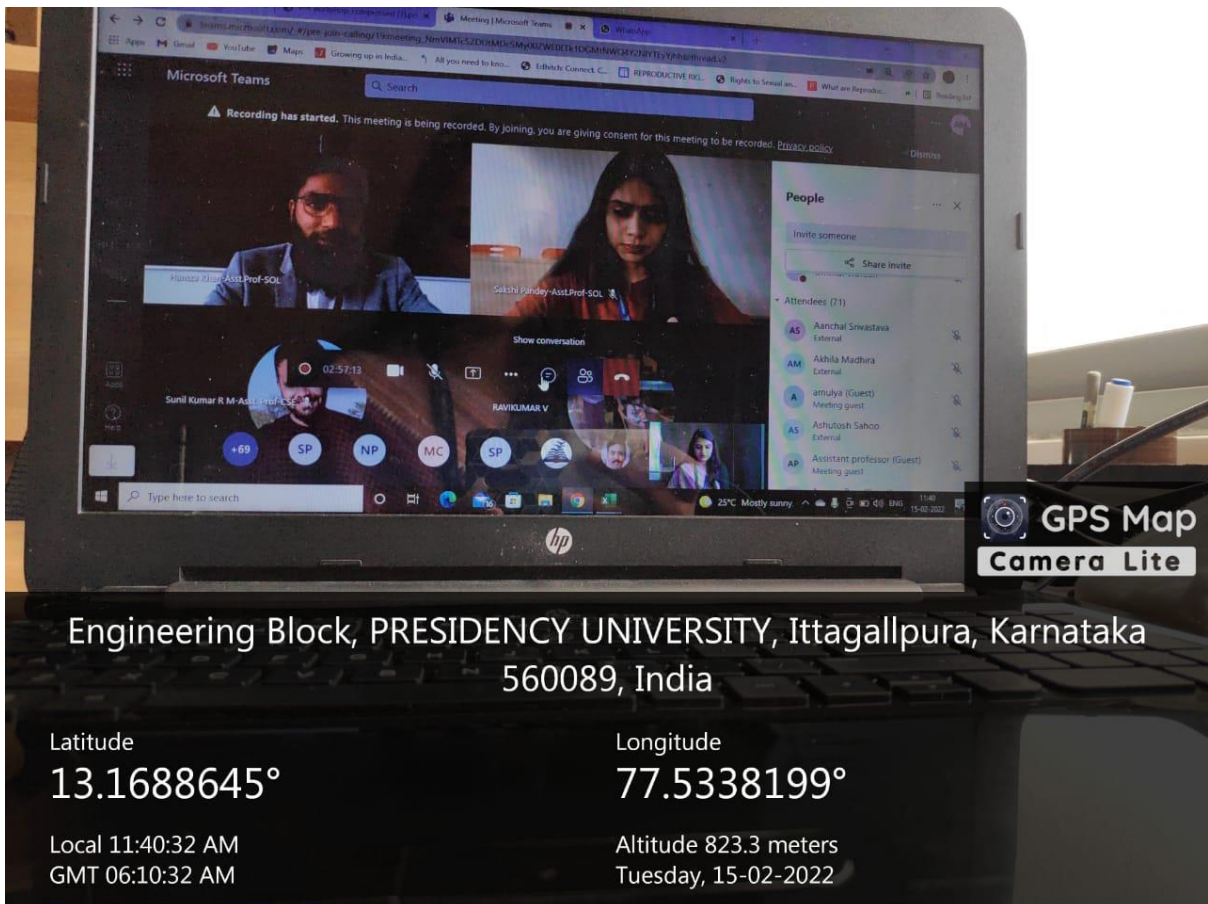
Meeting | Microsoft Teams

WhatsApp

teams.microsoft.com/_#/pre-join-calling/19:meeting_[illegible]

Apps Gmail YouTube Maps Growing up in India... All you need to kno... Edtelchi Connect: C... REPRODUCTIVE RIG... Rights to Sexual an... What are Reproduc... Reading list

Microsoft Teams

Search

Recording has started. This meeting is being recorded. By joining, you are giving consent for this meeting to be recorded. Privacy policy

Dismiss

Hamza Khan-Asst.Prof-SOL

Sakshi Pandey-Asst.Prof-SOL

Show conversation

02:57:13

Sunil Kumar R M-Asst.Prof-CSE

RAVIKUMAR V

+69 SP NP MC SP

People

Invite someone

Share invite

Attendees (71)

AS Aanchal Srivastava External

AM Akhila Madhira External

A amulya (Guest) Meeting guest

AS Ashutosh Sahoo External

AP Assistant professor (Guest) Meeting guest

Apps

Help

Type here to search

25°C Mostly sunny ENG 11:40 15-02-2022

GPS Map Camera Lite

Engineering Block, PRESIDENCY UNIVERSITY, Ittagallpura, Karnataka 560089, India

Latitude
13.1688645°

Longitude
77.5338199°

Local 11:40:32 AM
GMT 06:10:32 AM

Altitude 823.3 meters
Tuesday, 15-02-2022